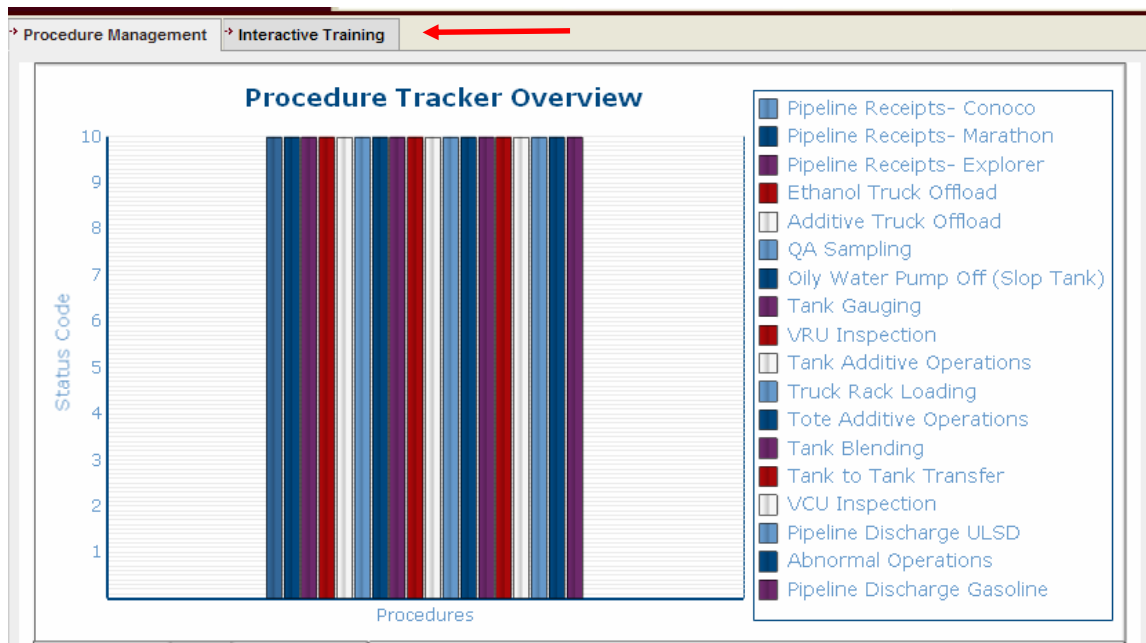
Procedure Management | Interactive Training

Procedure Tracker Overview

10
9
8
7
6
5
4
3
2
1

Status Code

Procedures

Pipeline Receipts- Conoco
Pipeline Receipts- Marathon
Pipeline Receipts- Explorer
Ethanol Truck Offload
Additive Truck Offload
QA Sampling
Oily Water Pump Off (Slop Tank)
Tank Gauging
VRU Inspection
Tank Additive Operations
Truck Rack Loading
Tote Additive Operations
Tank Blending
Tank to Tank Transfer
VCU Inspection
Pipeline Discharge ULSD
Abnormal Operations
Pipeline Discharge Gasoline